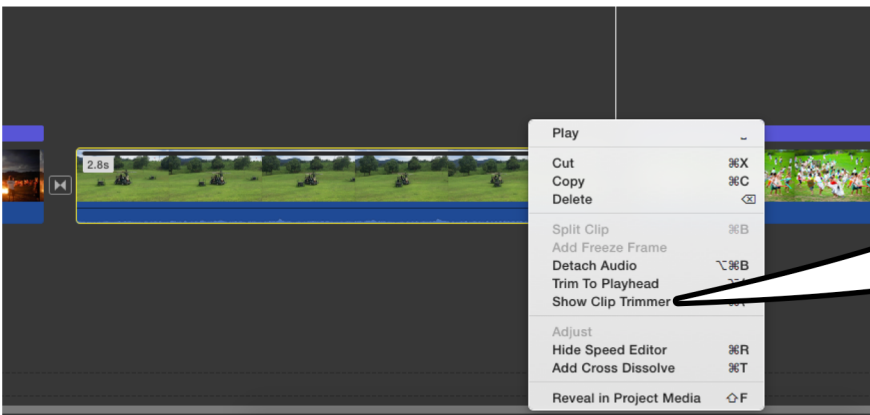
2.8s

Play ␣

Cut ⌘X
Copy ⌘C
Delete ⌫

Split Clip ⌘B
Add Freeze Frame
Detach Audio ⌥⌘B
Trim To Playhead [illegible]
Show Clip Trimmer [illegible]

Adjust
Hide Speed Editor ⌘R
Add Cross Dissolve ⌘T

Reveal in Project Media ⇧F